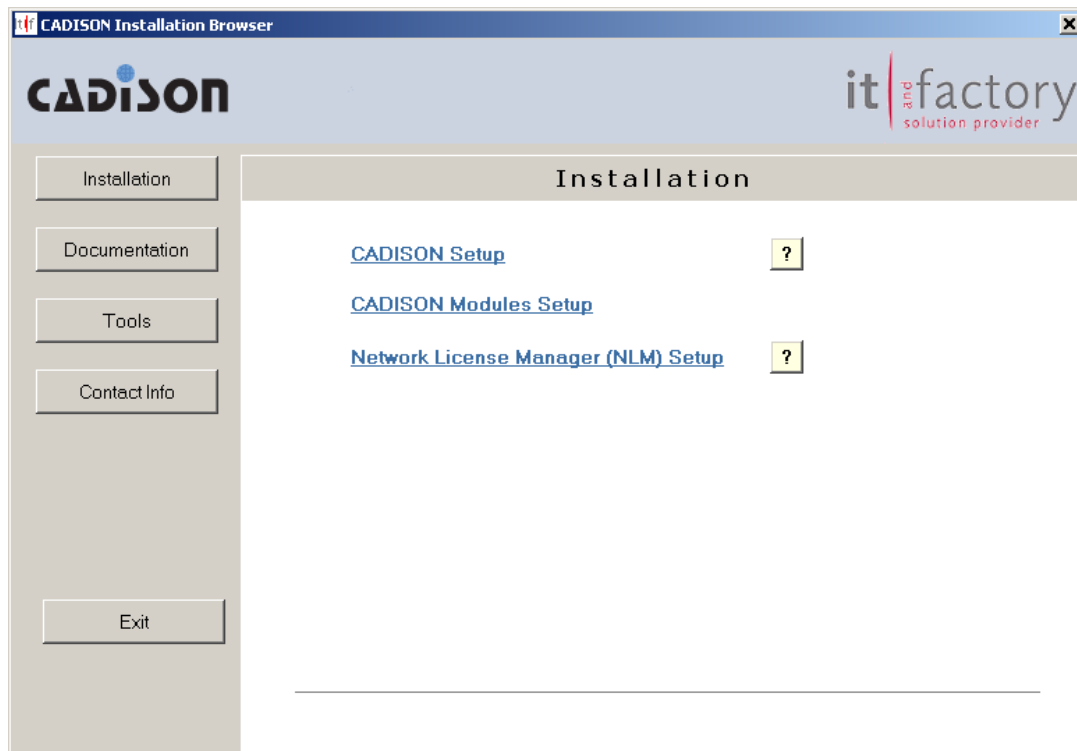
itf CADISON Installation Browser

CADISON

it and factory
solution provider

Installation

Documentation

Tools

Contact Info

Exit

Installation

CADISON Setup ?

CADISON Modules Setup

Network License Manager (NLM) Setup ?